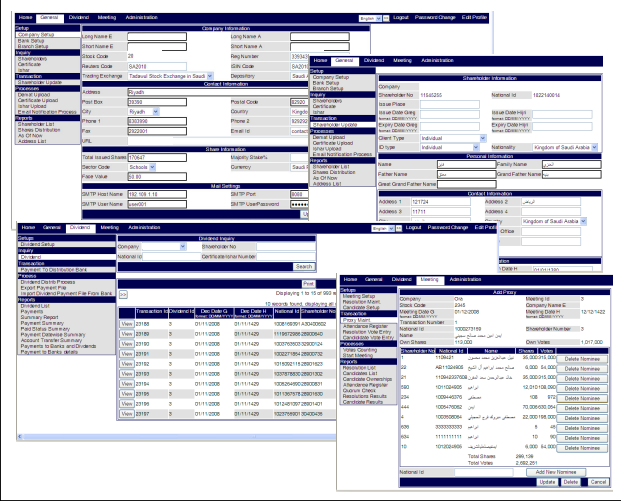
Home General Dividend Meeting Administration English Logout Password Change Edit Profile

Setup
Company Setup
Bank Setup
Branch Setup
Inquiry
Shareholders
Certificate
Ishar
Transaction
Shareholder Update
Processes
Demat Upload
Certificate Upload
Ishar Upload
Board Nomination Process
Reports
Shareholder List
Shares Distribution
As Of Now
Address List

Company Information
Long Name E
Long Name A
Short Name E
Short Name A
Stock Code 20
Reg Number
Reuters Code SA2010
ISIN Code SA2010
Trading Exchange Tadawul Stock Exchange in Saudi
Depository Saudi Arab

Contact Information
Address Riyadh
Post Box 20390
Postal Code 82520
City Riyadh
Country Kingdom
Phone 1 2302390
Phone 2 322920
Fax 2922001
Email Id contact
URL

Share Information
Total Issued Shares 170647
Majority Stake%
Sector Code Schools
Currency Saudi Riy
Face Value 50.00

Mail Settings
SMTP Host Name 192.168.1.16
SMTP Port 8080
SMTP User Name user001
SMTP UserPassword

Home General Dividend Meeting Administration

Setup
Company Setup
Bank Setup
Branch Setup
Inquiry
Shareholders
Certificate
Ishar
Transaction
Shareholder Update
Processes
Demat Upload
Certificate Upload
Ishar Upload
Board Nomination Process
Reports
Shareholder List
Shares Distribution
As Of Now
Address List

Shareholder Information
Company
Shareholder No 11549250
National Id 1022146016
Issue Place
Issue Date Hijri
Issue Date Greg
Expiry Date Greg
Expiry Date Hijri
Client Type Individual
ID type Individual
Nationality Kingdom of Saudi Arabia

Personal Information
Name
Family Name
Father Name
Grand Father Name
Great Grand Father Name

Contact Information
Address 1 121724
Address 2
Address 3 11711
Address 4
Country Kingdom of Saudi Arabia
Office

Home General Dividend Meeting Administration

Setup
Dividend Setup
Inquiry
Dividend
Transaction
Payment To Distribution Bank
Process
Dividend Distribution Process
Export Payment File
Import Dividend Payment File From Bank
Reports
Dividend List
Payments
Summary Report
Payment Summary
Paid Status Summary
Payment Distribution Summary
Account Transfer Summary
Payments to Banks and Dividends
Payments to Banks details

Dividend Inquiry
Company
Shareholder No
National Id
Certificateholder Number
Search

Print
Displaying 1 to 15 of 993 records
13 records found, displaying all records

| | Transaction Id | Dividend Id | Dec Date G | Dec Date H | National Id | Shareholder No |
|---|---|---|---|---|---|---|
| View | 23188 | 3 | 01/11/2008 | 01/11/1429 | 1008169591 | 43040082 |
| View | 23189 | 3 | 01/11/2008 | 01/11/1429 | 1119672986 | 28800640 |
| View | 23190 | 3 | 01/11/2008 | 01/11/1429 | 1003765302 | 32800124 |
| View | 23191 | 3 | 01/11/2008 | 01/11/1429 | 1002271854 | 28800750 |
| View | 23192 | 3 | 01/11/2008 | 01/11/1429 | 1016052115 | 28801523 |
| View | 23193 | 3 | 01/11/2008 | 01/11/1429 | 1007087885 | 28800382 |
| View | 23194 | 3 | 01/11/2008 | 01/11/1429 | 1008264990 | 28800381 |
| View | 23195 | 3 | 01/11/2008 | 01/11/1429 | 1011067878 | 28800600 |
| View | 23196 | 3 | 01/11/2008 | 01/11/1429 | 1012457087 | 28801421 |
| View | 23197 | 3 | 01/11/2008 | 01/11/1429 | 1025756901 | 30400409 |

Home General Meeting Administration

Setup
Meeting Setup
Resolution Maint
Candidate Setup
Transaction
Proxy Maint
Attendance Register
Resolution Vote Entry
Candidate Vote Entry
Processes
Votes Counting
Start Meeting
Reports
Resolution List
Candidate List
Candidate Ownership
Attendance Register
Capture Check
Resolutions Results
Candidate Results

Add Proxy
Company Orx
Meeting Id 1
Stock Code 2345
Company Name E
Meeting Date G 01/12/2008
Meeting Date H 12/12/1422
Transaction Number 1
Shareholder Number 3
National Id 1000273180
Name
Own Shares 112,000
Own Votes 1,017,000

| Shareholder No | National Id | Name | Shares | Votes | |
|---|---|---|---|---|---|
| 2 | 1109421 | | 35,000 | 315,000 | Delete Nominee |
| 22 | AB11324908 | | 0 | 0 | Delete Nominee |
| 21 | 1128423370 | | 24 | 216 | Delete Nominee |
| 590 | 1011024905 | | 12,210 | 128,990 | Delete Nominee |
| 234 | 1009445376 | | 16 | 452 | Delete Nominee |
| 444 | 1009476062 | | 70,000 | 630,054 | Delete Nominee |
| 20 | 1005088204 | | 22,000 | 198,000 | Delete Nominee |
| 234 | 1009445376 | | 9 | 81 | Delete Nominee |
| 636 | 3333333333 | | 5 | 45 | Delete Nominee |
| 12 | 1012024506 | | 10 | 90 | Delete Nominee |

Total Shares 299,139
Total Votes 2,692,251
National Id
Add New Nominee
Update Delete Cancel